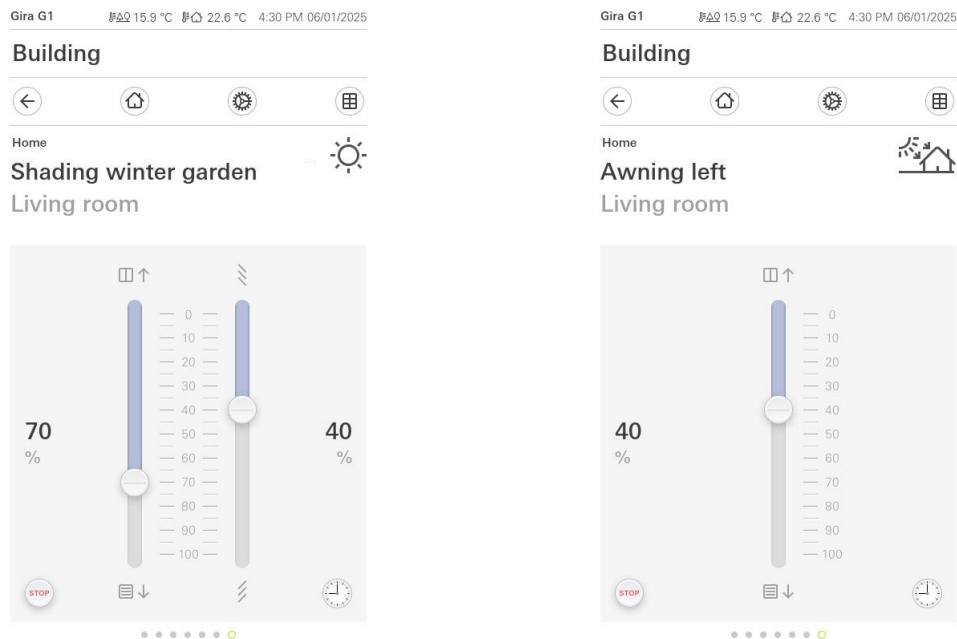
Gira G1 15.9 °C 22.6 °C 4:30 PM 06/01/2025

Building

Home

Shading winter garden

Living room

0
10
20
30
40
50
60
70
80
90
100

70
%

40
%

STOP

Gira G1 15.9 °C 22.6 °C 4:30 PM 06/01/2025

Building

Home

Awning left

Living room

0
10
20
30
40
50
60
70
80
90
100

40
%

STOP